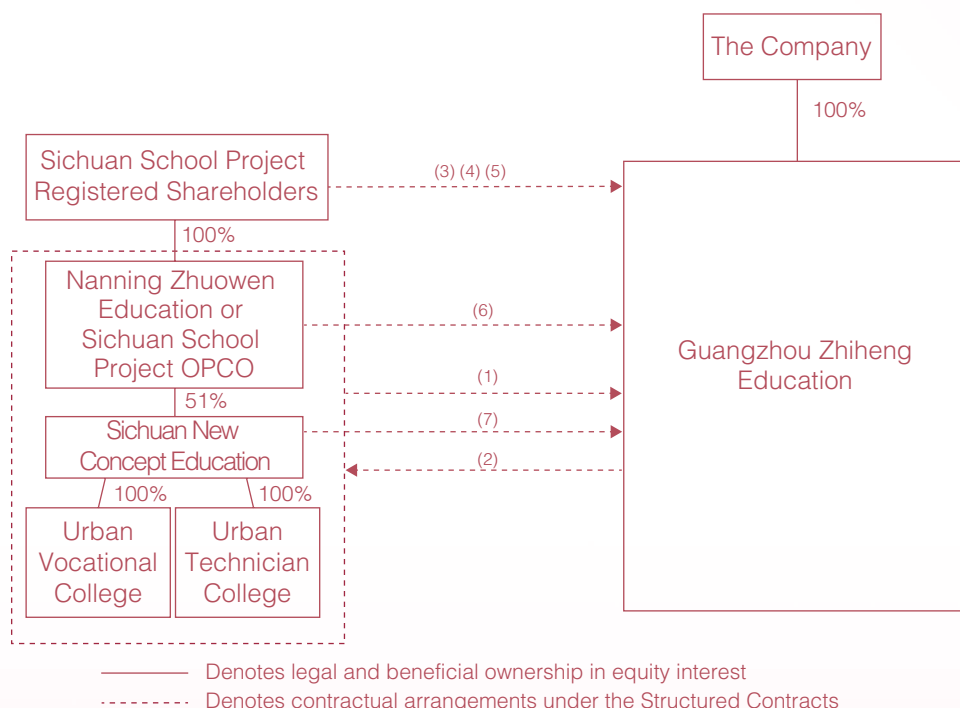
The Company

100%

Sichuan School Project Registered Shareholders

(3) (4) (5)

100%

Nanning Zhuowen Education or Sichuan School Project OPCO

(6)

Guangzhou Zhiheng Education

(1)

51%

Sichuan New Concept Education

(7)

(2)

100%

100%

Urban Vocational College

Urban Technician College

Denotes legal and beneficial ownership in equity interest

Denotes contractual arrangements under the Structured Contracts